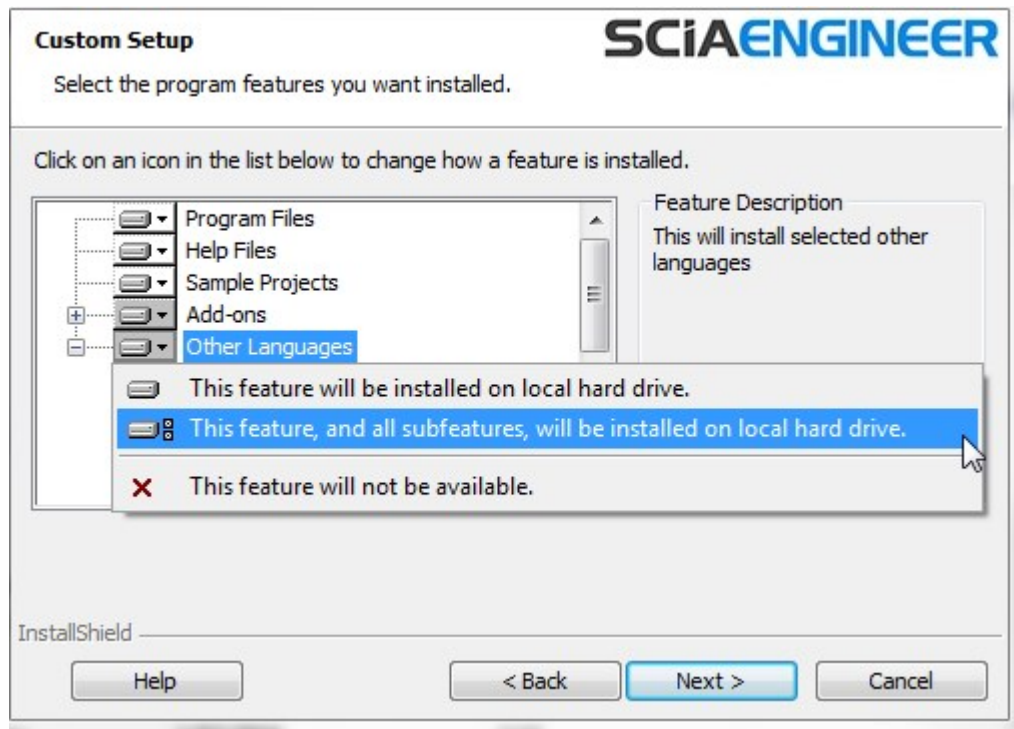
Custom Setup
Select the program features you want installed.

SCIAENGINEER

Click on an icon in the list below to change how a feature is installed.

Program Files
Help Files
Sample Projects
Add-ons
Other Languages

Feature Description
This will install selected other languages

This feature will be installed on local hard drive.
This feature, and all subfeatures, will be installed on local hard drive.
This feature will not be available.

InstallShield

Help
< Back
Next >
Cancel